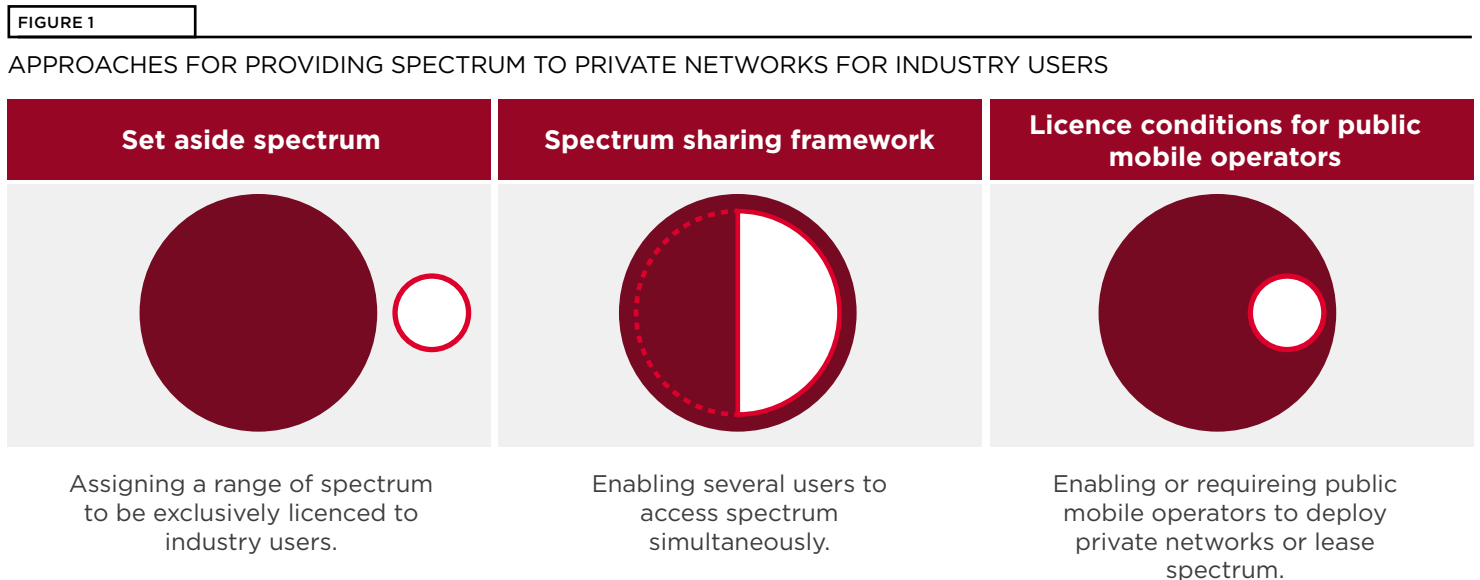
FIGURE 1

APPROACHES FOR PROVIDING SPECTRUM TO PRIVATE NETWORKS FOR INDUSTRY USERS

| Set aside spectrum | Spectrum sharing framework | Licence conditions for public mobile operators |
|---|---|---|
| Assigning a range of spectrum to be exclusively licenced to industry users. | Enabling several users to access spectrum simultaneously. | Enabling or requireing public mobile operators to deploy private networks or lease spectrum. |